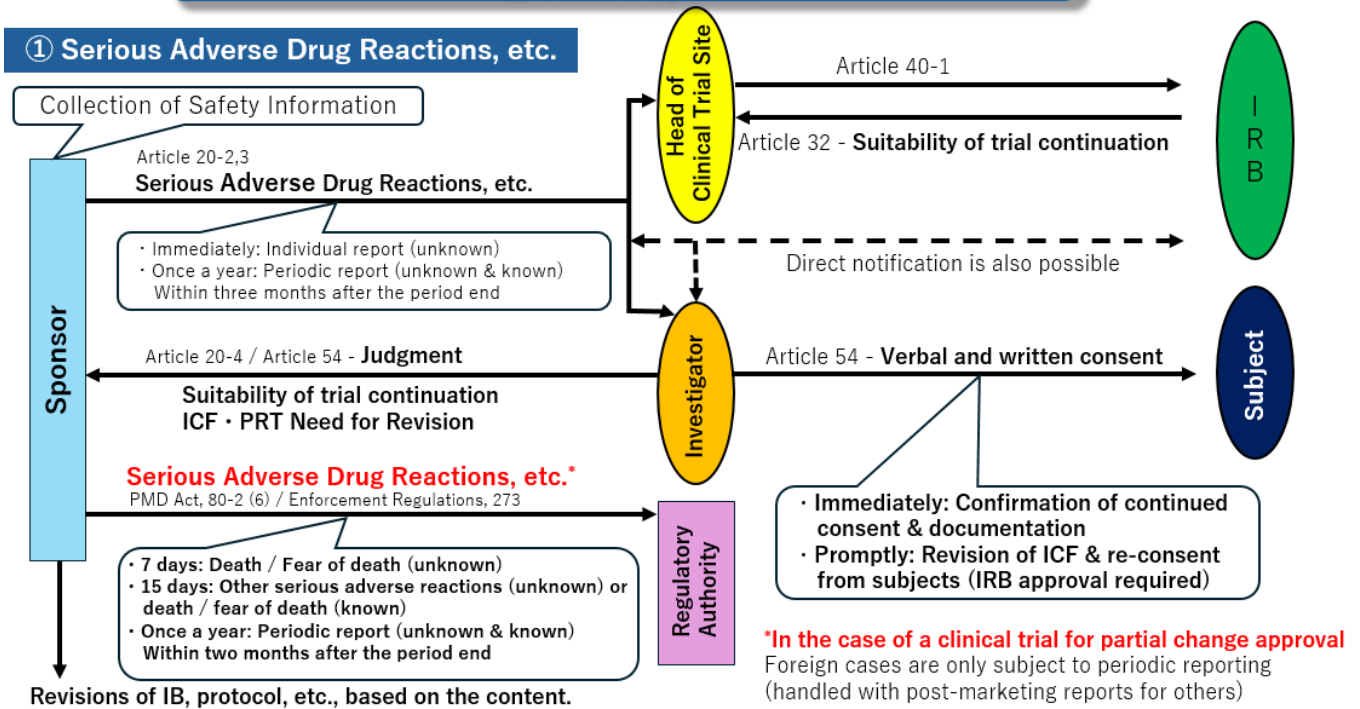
① Serious Adverse Drug Reactions, etc.

Collection of Safety Information

Sponsor

Article 20-2,3
Serious Adverse Drug Reactions, etc.

・Immediately: Individual report (unknown)
・Once a year: Periodic report (unknown & known) Within three months after the period end

Head of Clinical Trial Site

Article 40-1

Article 32 - Suitability of trial continuation

IRB

Direct notification is also possible

Investigator

Article 20-4 / Article 54 - Judgment
Suitability of trial continuation
ICF・PRT Need for Revision

Article 54 - Verbal and written consent

Subject

Serious Adverse Drug Reactions, etc.*
PMD Act, 80-2 (6) / Enforcement Regulations, 273

Regulatory Authority

・7 days: Death / Fear of death (unknown)
・15 days: Other serious adverse reactions (unknown) or death / fear of death (known)
・Once a year: Periodic report (unknown & known) Within two months after the period end

・Immediately: Confirmation of continued consent & documentation
・Promptly: Revision of ICF & re-consent from subjects (IRB approval required)

*In the case of a clinical trial for partial change approval
Foreign cases are only subject to periodic reporting (handled with post-marketing reports for others)

Revisions of IB, protocol, etc., based on the content.